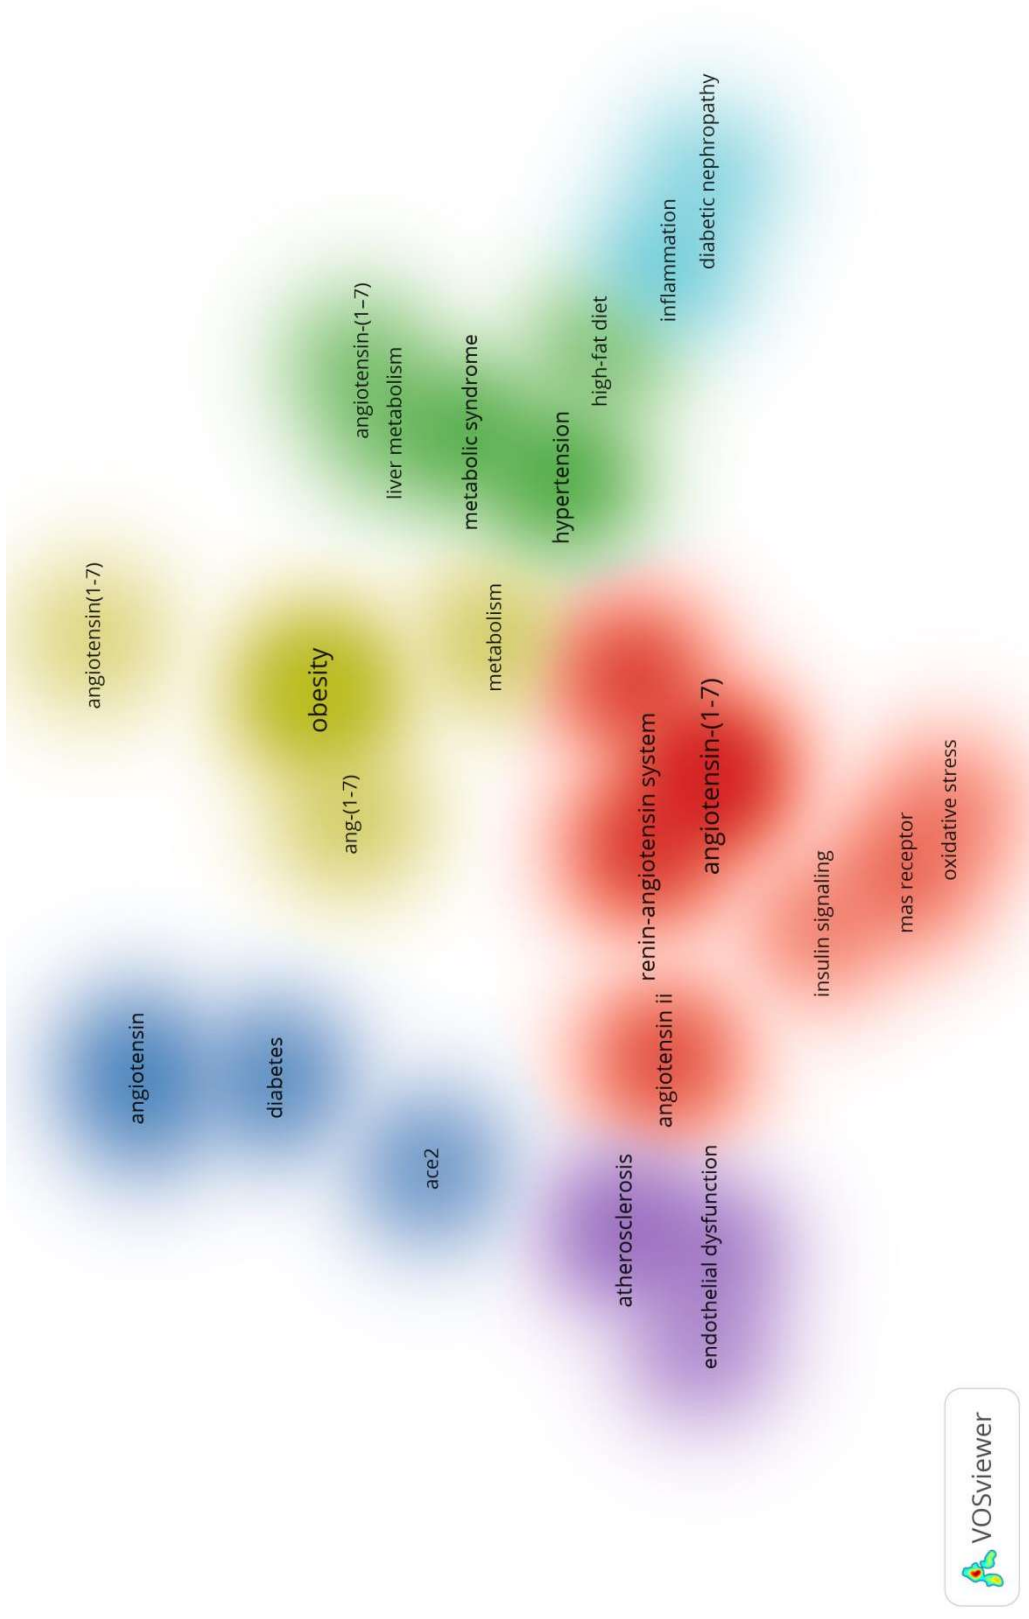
angiotensin
diabetes
ace2
atherosclerosis
endothelial dysfunction
angiotensin ii
renin-angiotensin system
angiotensin-(1-7)
insulin signaling
mas receptor
oxidative stress
ang-(1-7)
obesity
angiotensin(1-7)
metabolism
hypertension
metabolic syndrome
liver metabolism
angiotensin-(1–7)
high-fat diet
inflammation
diabetic nephropathy
VOSviewer